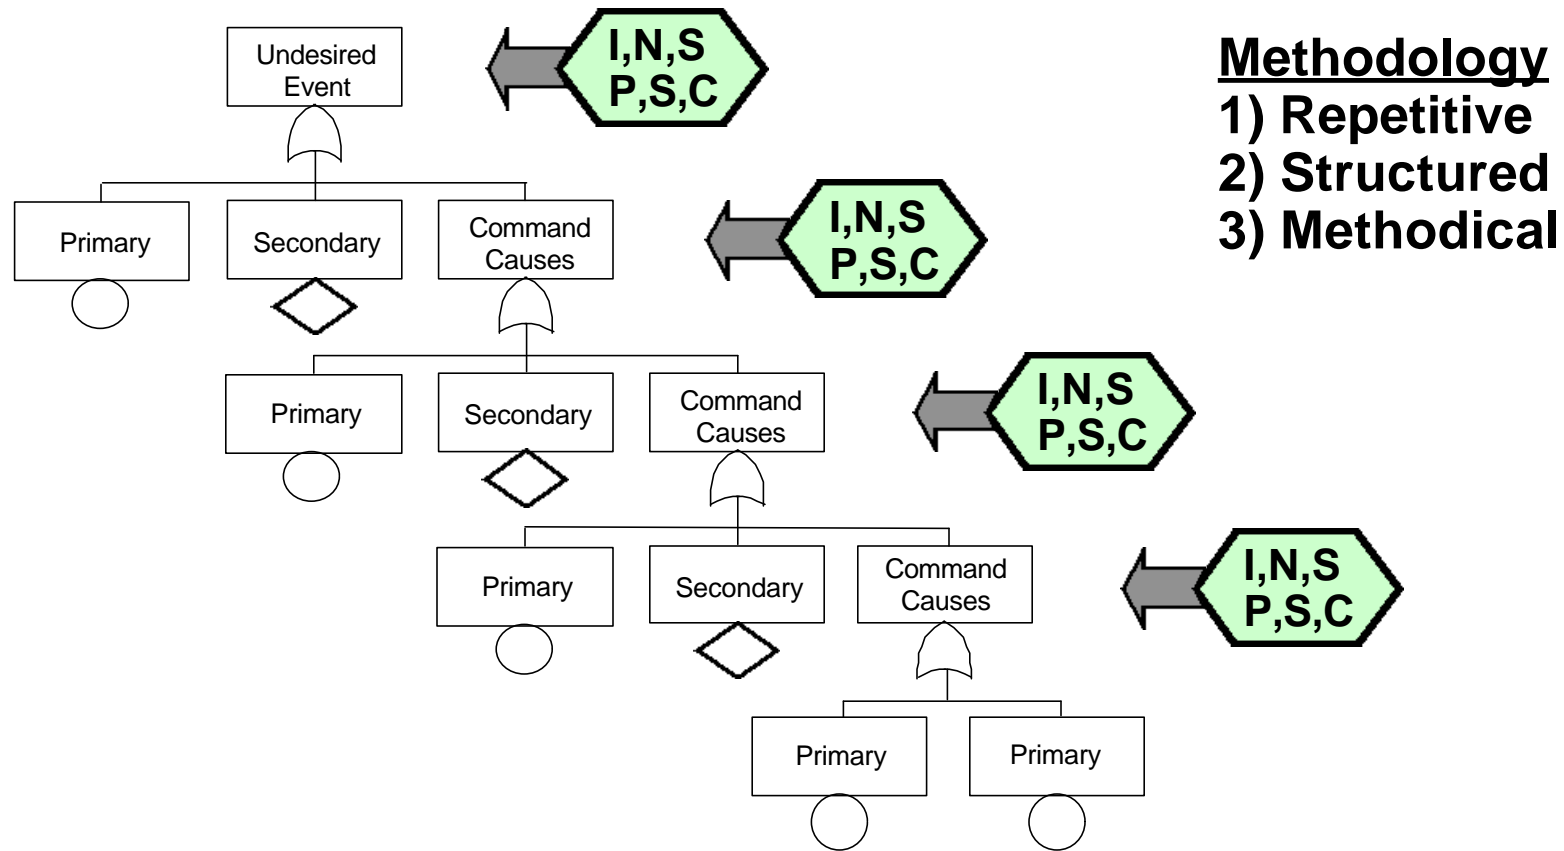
Undesired Event

I,N,S
P,S,C

Methodology
1) Repetitive
2) Structured
3) Methodical

Primary

Secondary

Command Causes

I,N,S
P,S,C

Primary

Secondary

Command Causes

I,N,S
P,S,C

Primary

Secondary

Command Causes

I,N,S
P,S,C

Primary

Primary